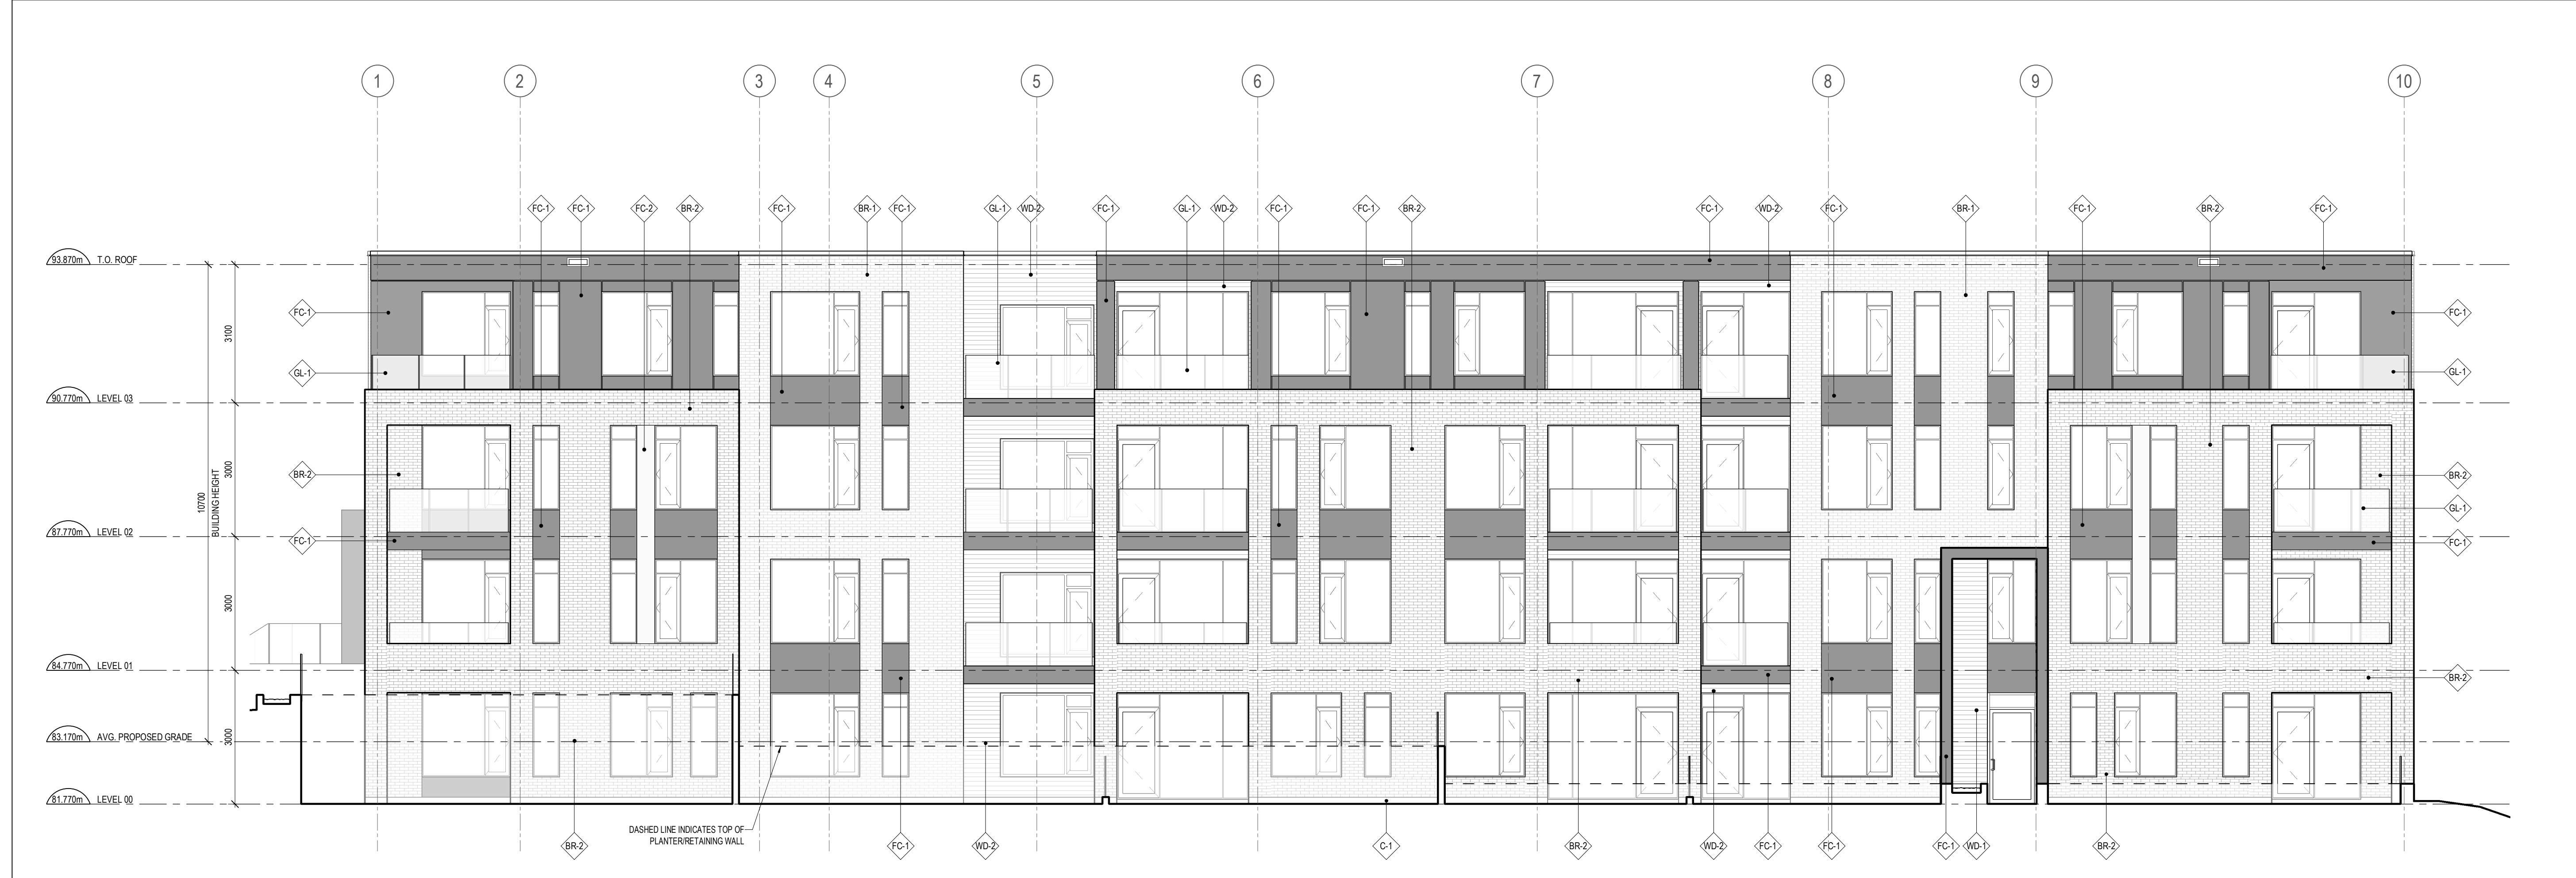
1 2 3 4 5 6 7 8 9 10

FC-1 FC-1 FC-2 BR-2 FC-1 BR-1 FC-1 GL-1 WD-2 FC-1 GL-1 WD-2 FC-1 FC-1 BR-2 FC-1 WD-2 FC-1 BR-1 FC-1 BR-2 FC-1

93.870m T.O. ROOF
90.770m LEVEL 03
87.770m LEVEL 02
84.770m LEVEL 01
83.170m AVG. PROPOSED GRADE
81.770m LEVEL 00

3100
3000
3000
3000
10700
BUILDING HEIGHT

FC-1
GL-1
BR-2
FC-1

FC-1
GL-1
BR-2
GL-1
FC-1
BR-2

DASHED LINE INDICATES TOP OF PLANTER/RETAINING WALL

BR-2 FC-1 WD-2 C-1 BR-2 WD-2 FC-1 FC-1 FC-1 WD-1 BR-2